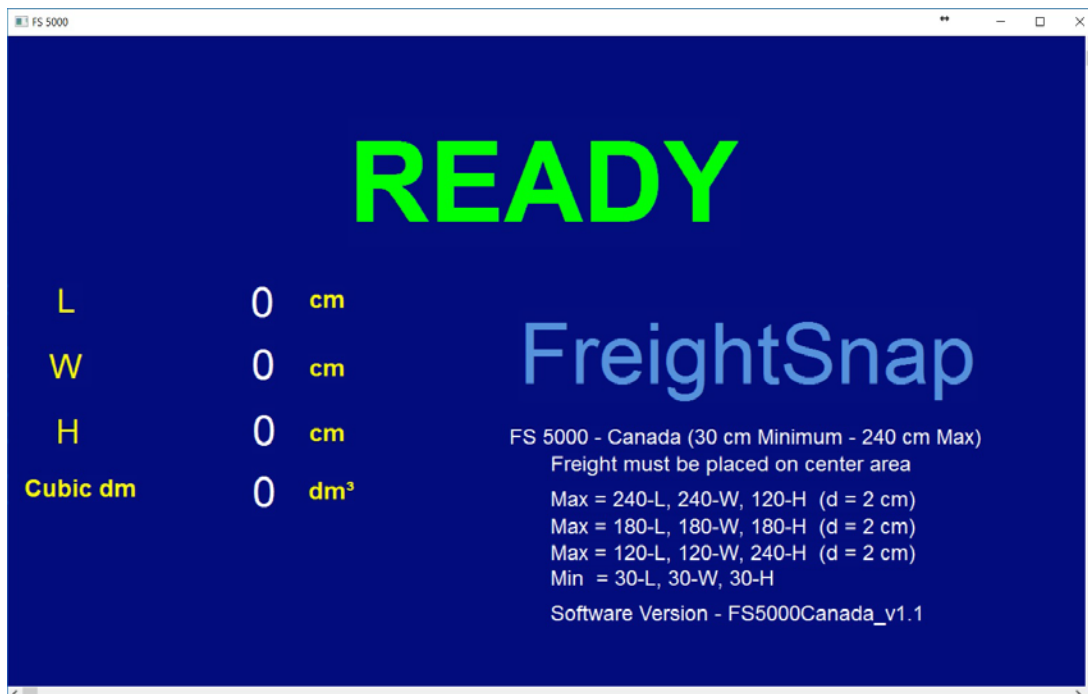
FS 5000

READY

L 0 cm

W 0 cm

H 0 cm

Cubic dm 0 dm³

FreightSnap

FS 5000 - Canada (30 cm Minimum - 240 cm Max)
Freight must be placed on center area

Max = 240-L, 240-W, 120-H (d = 2 cm)
Max = 180-L, 180-W, 180-H (d = 2 cm)
Max = 120-L, 120-W, 240-H (d = 2 cm)
Min = 30-L, 30-W, 30-H

Software Version - FS5000Canada_v1.1